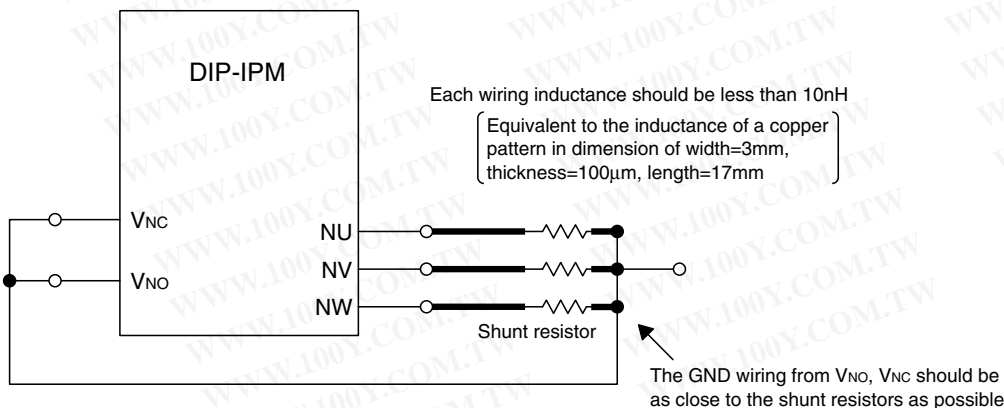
DIP-IPM

Each wiring inductance should be less than 10nH

Equivalent to the inductance of a copper pattern in dimension of width=3mm, thickness=100μm, length=17mm

VNC

VNO

NU

NV

NW

Shunt resistor

The GND wiring from VNO, VNC should be as close to the shunt resistors as possible

WWW.100Y.COM.TW